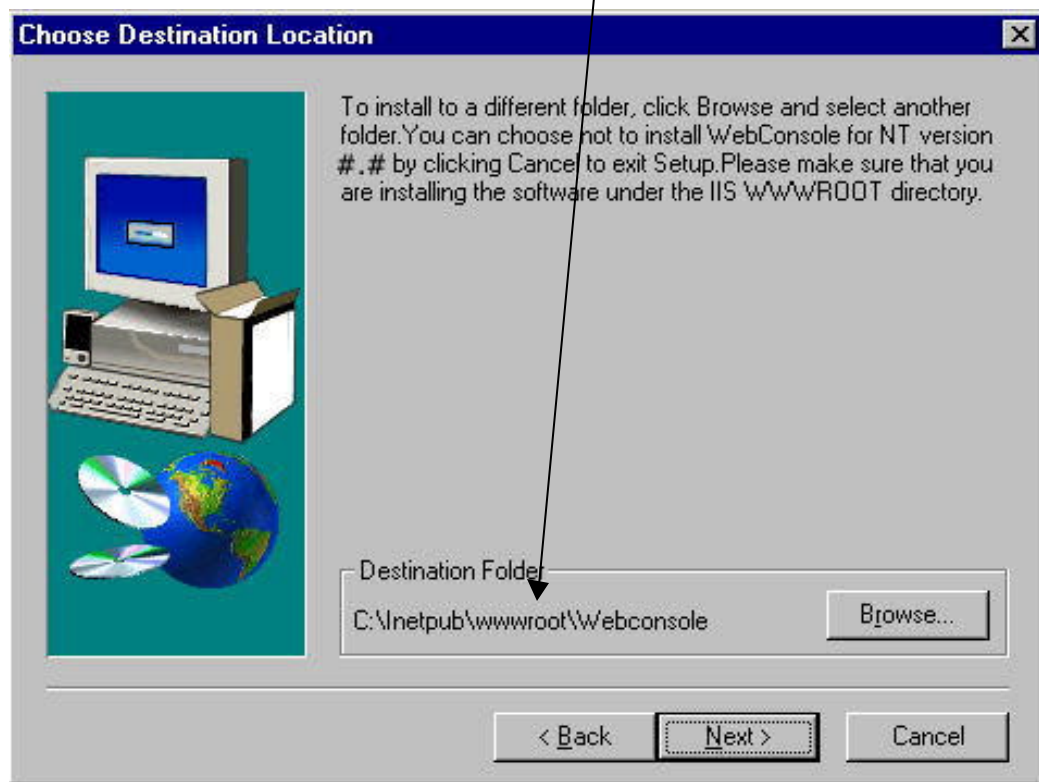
Choose Destination Location

To install to a different folder, click Browse and select another folder.You can choose not to install WebConsole for NT version #.# by clicking Cancel to exit Setup.Please make sure that you are installing the software under the IIS WWWROOT directory.

Destination Folder

C:\Inetpub\wwwroot\Webconsole

Browse...

< Back

Next >

Cancel